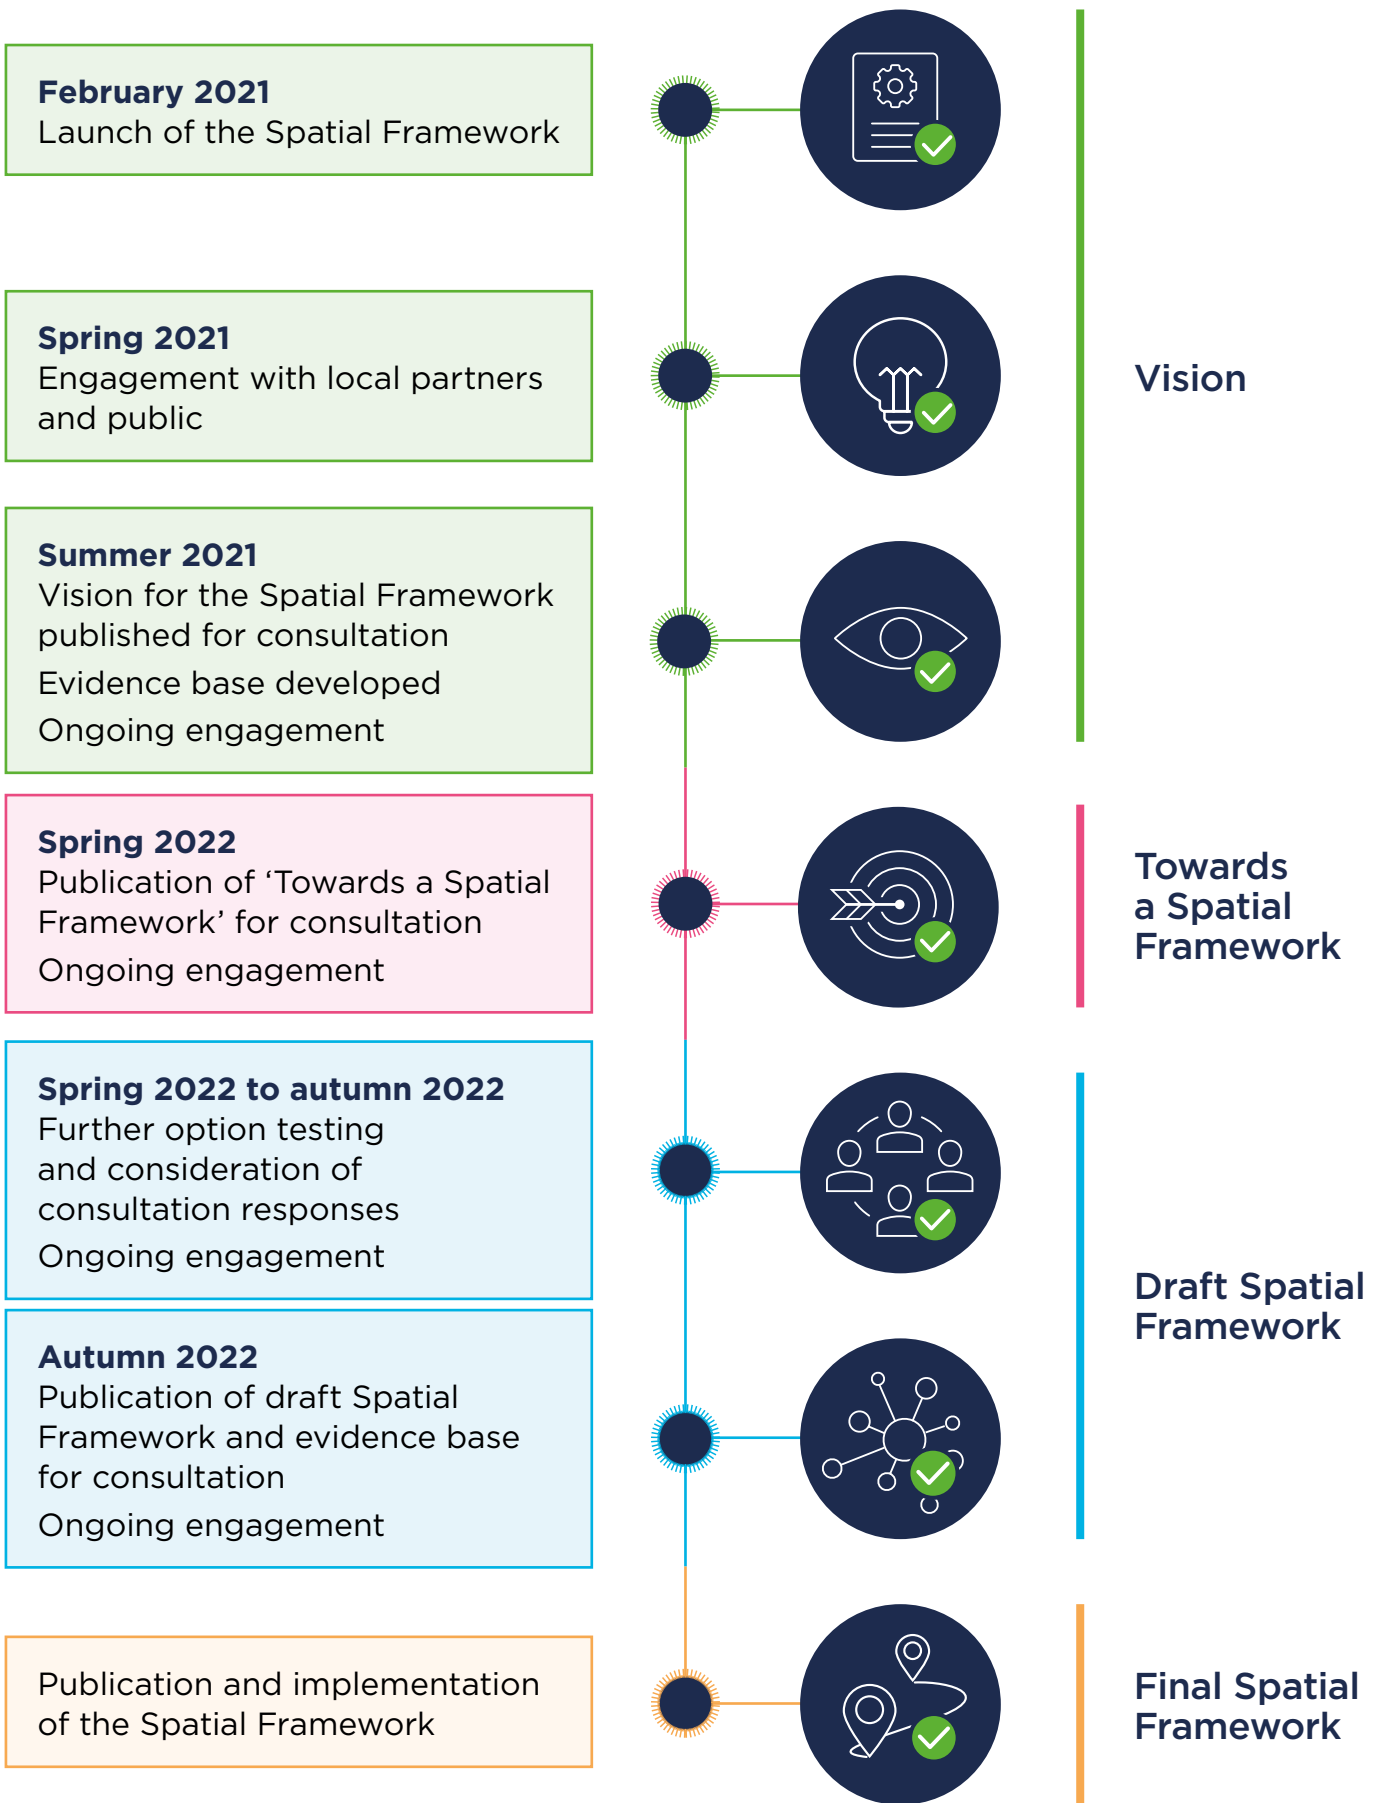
**February 2021**
Launch of the Spatial Framework

**Spring 2021**
Engagement with local partners and public

**Summer 2021**
Vision for the Spatial Framework published for consultation

Evidence base developed

Ongoing engagement

**Spring 2022**
Publication of 'Towards a Spatial Framework' for consultation

Ongoing engagement

**Spring 2022 to autumn 2022**
Further option testing and consideration of consultation responses

Ongoing engagement

**Autumn 2022**
Publication of draft Spatial Framework and evidence base for consultation

Ongoing engagement

Publication and implementation of the Spatial Framework

Vision

Towards a Spatial Framework

Draft Spatial Framework

Final Spatial Framework